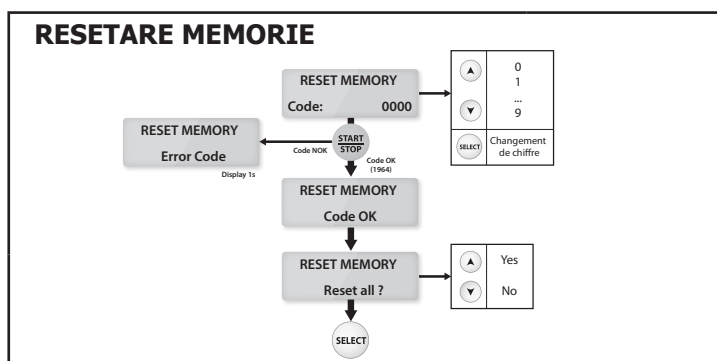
RESETARE MEMORIE

RESET MEMORY
Code: 0000

0
1
...
9

Changement de chiffre

RESET MEMORY
Error Code

Display 1s

Code NOK

START
STOP

Code OK
(1964)

RESET MEMORY
Code OK

RESET MEMORY
Reset all ?

Yes
No

SELECT